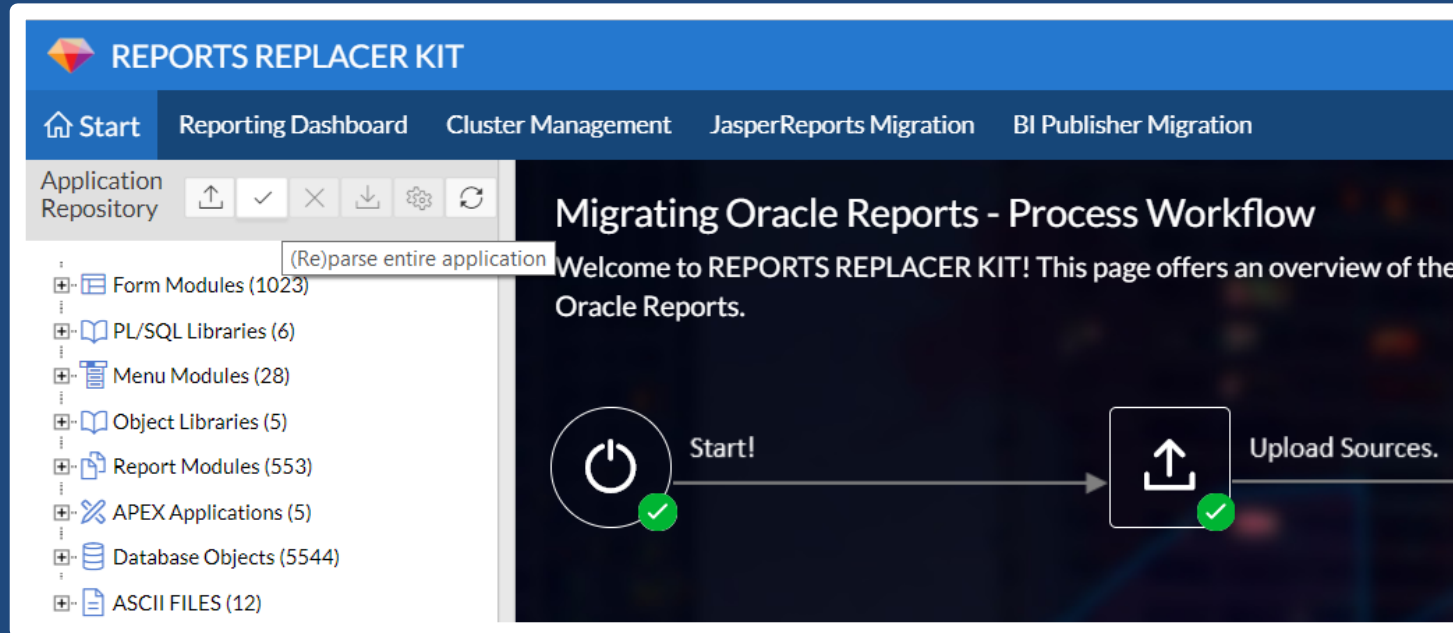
REPORTS REPLACER KIT

Start
Reporting Dashboard
Cluster Management
JasperReports Migration
BI Publisher Migration

Application Repository

(Re)parse entire application

Form Modules (1023)
PL/SQL Libraries (6)
Menu Modules (28)
Object Libraries (5)
Report Modules (553)
APEX Applications (5)
Database Objects (5544)
ASCII FILES (12)

Migrating Oracle Reports - Process Workflow

Welcome to REPORTS REPLACER KIT! This page offers an overview of the
Oracle Reports.

Start!

Upload Sources.